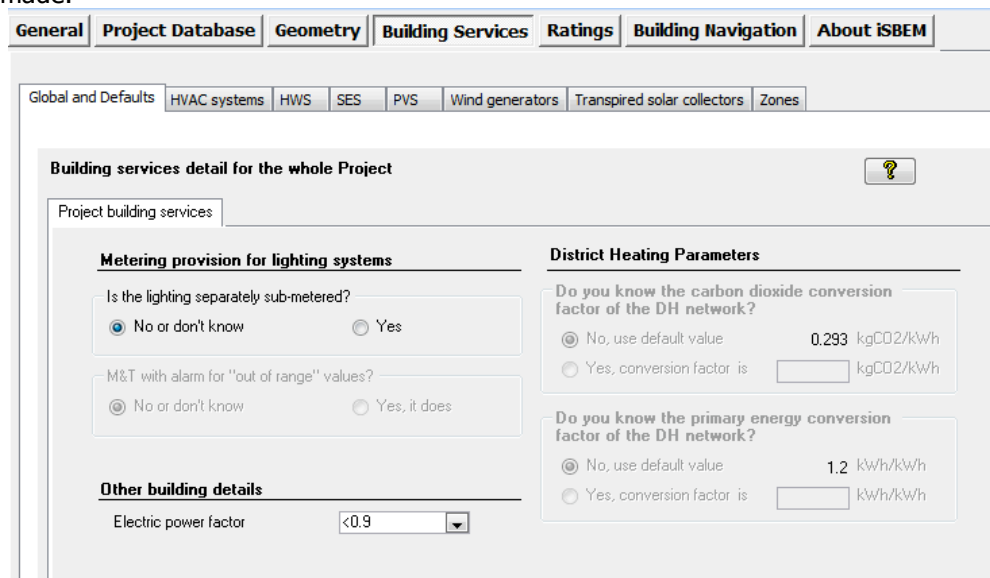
made.

General | Project Database | Geometry | Building Services | Ratings | Building Navigation | About iSBEM

Global and Defaults | HVAC systems | HWS | SES | PVS | Wind generators | Transpired solar collectors | Zones

Building services detail for the whole Project

?

Project building services

Metering provision for lighting systems

Is the lighting separately sub-metered?

No or don't know

Yes

M&T with alarm for "out of range" values?

No or don't know

Yes, it does

Other building details

Electric power factor

<0.9

District Heating Parameters

Do you know the carbon dioxide conversion factor of the DH network?

No, use default value

0.293 kgCO2/kWh

Yes, conversion factor is

kgCO2/kWh

Do you know the primary energy conversion factor of the DH network?

No, use default value

1.2 kWh/kWh

Yes, conversion factor is

kWh/kWh